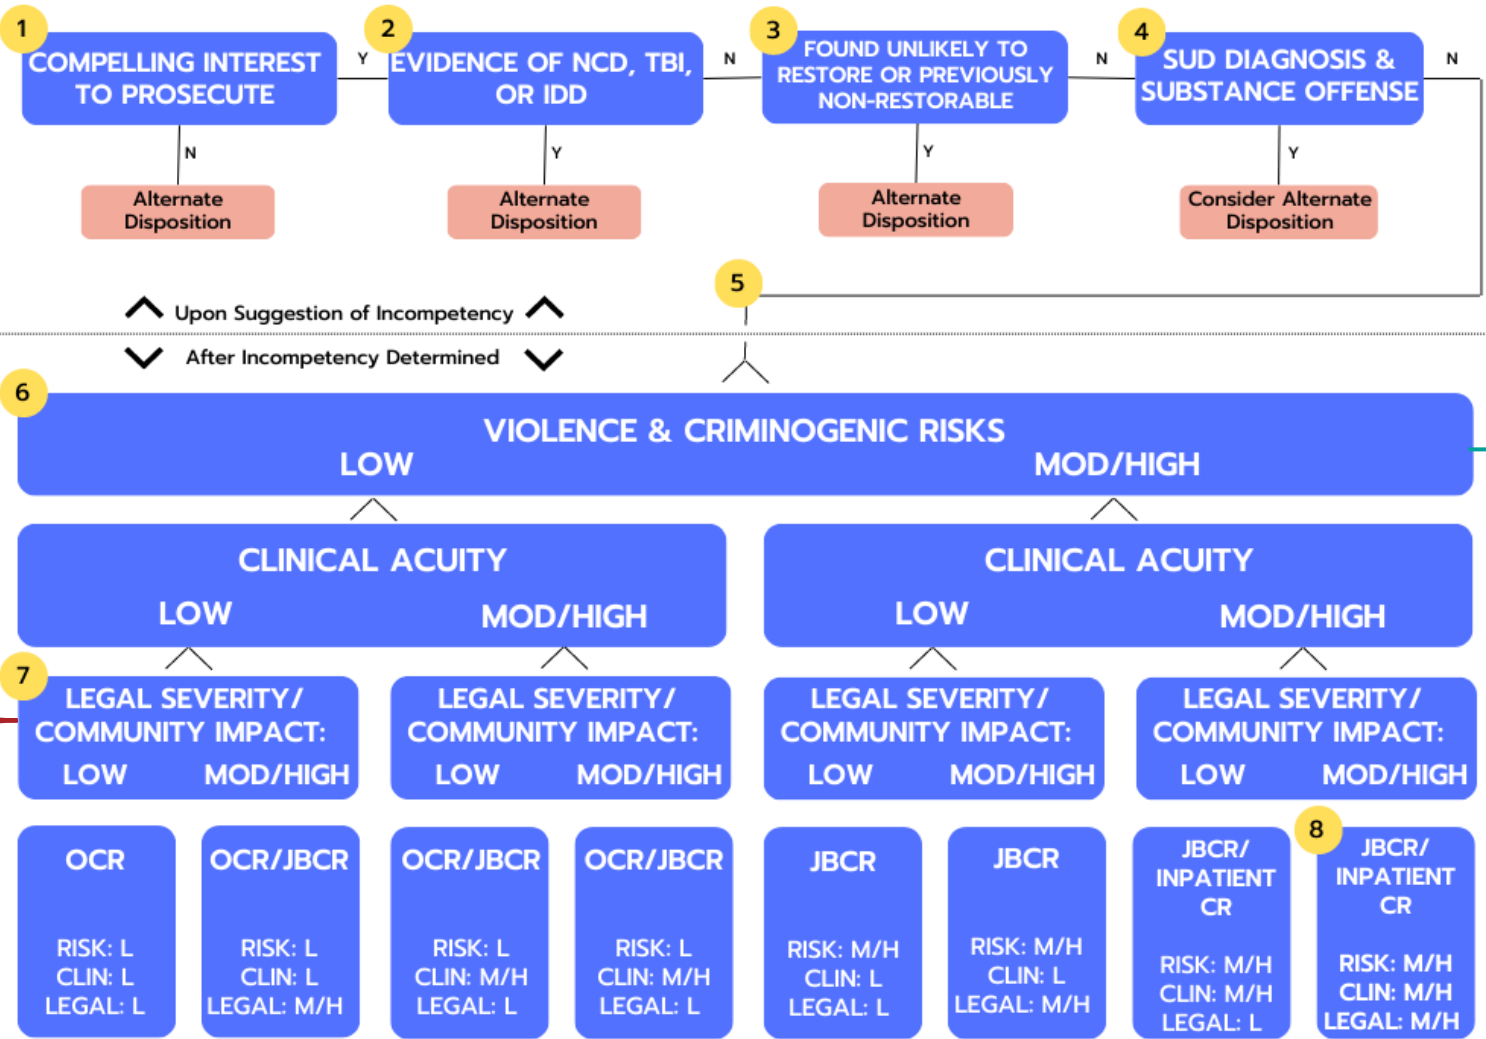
1 COMPELLING INTEREST TO PROSECUTE

Y

2 EVIDENCE OF NCD, TBI, OR IDD

N

3 FOUND UNLIKELY TO RESTORE OR PREVIOUSLY NON-RESTORABLE

N

4 SUD DIAGNOSIS & SUBSTANCE OFFENSE

N

N

Alternate Disposition

Y

Alternate Disposition

Y

Alternate Disposition

Y

Consider Alternate Disposition

5

Upon Suggestion of Incompetency

After Incompetency Determined

6 VIOLENCE & CRIMINOGENIC RISKS

LOW MOD/HIGH

CLINICAL ACUITY

LOW MOD/HIGH

CLINICAL ACUITY

LOW MOD/HIGH

7 LEGAL SEVERITY/ COMMUNITY IMPACT: LOW MOD/HIGH

LEGAL SEVERITY/ COMMUNITY IMPACT: LOW MOD/HIGH

LEGAL SEVERITY/ COMMUNITY IMPACT: LOW MOD/HIGH

LEGAL SEVERITY/ COMMUNITY IMPACT: LOW MOD/HIGH

OCR RISK: L CLIN: L LEGAL: L

OCR/JBCR RISK: L CLIN: L LEGAL: M/H

OCR/JBCR RISK: L CLIN: M/H LEGAL: L

OCR/JBCR RISK: L CLIN: M/H LEGAL: L

JBCR RISK: M/H CLIN: L LEGAL: L

JBCR RISK: M/H CLIN: L LEGAL: M/H

JBCR/ INPATIENT CR RISK: M/H CLIN: M/H LEGAL: L

8 JBCR/ INPATIENT CR RISK: M/H CLIN: M/H LEGAL: M/H